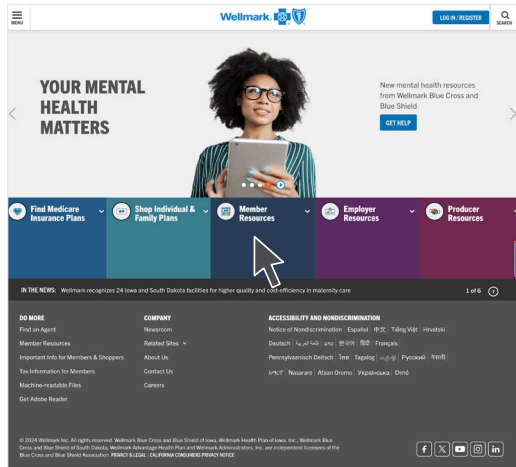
MENU

Wellmark

LOG IN / REGISTER

SEARCH

YOUR MENTAL HEALTH MATTERS

New mental health resources from Wellmark Blue Cross and Blue Shield

GET HELP

Find Medicare Insurance Plans

Shop Individual & Family Plans

Member Resources

Employer Resources

Producer Resources

IN THE NEWS: Wellmark recognizes 24 Iowa and South Dakota facilities for higher quality and cost-efficiency in maternity care

1 of 6

DO MORE

Find an Agent

Member Resources

Important Info for Members & Shoppers

Tax Information for Members

Machine-readable Files

Get Adobe Reader

COMPANY

Newsroom

Related Sites

About Us

Contact Us

Careers

ACCESSIBILITY AND NONDISCRIMINATION

Notice of Nondiscrimination | Español | 中文 | Tiếng Việt | Hrvatski

Deutsch | العربية | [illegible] | 한국어 | हिंदी | Français

Pennsylvaanisch Deitsch | ລາວ | Tagalog | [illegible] | Русский | नेपाली

አማርኛ | Nasaraa | Afaan Oromo | Українська | Dinka

© 2024 Wellmark Inc. All rights reserved. Wellmark Blue Cross and Blue Shield of Iowa, Wellmark Health Plan of Iowa, Inc., Wellmark Blue Cross and Blue Shield of South Dakota, Wellmark Advantage Health Plan and Wellmark Administrators, Inc. are independent licensees of the Blue Cross and Blue Shield Association. PRIVACY & LEGAL | CALIFORNIA CONSUMERS PRIVACY NOTICE